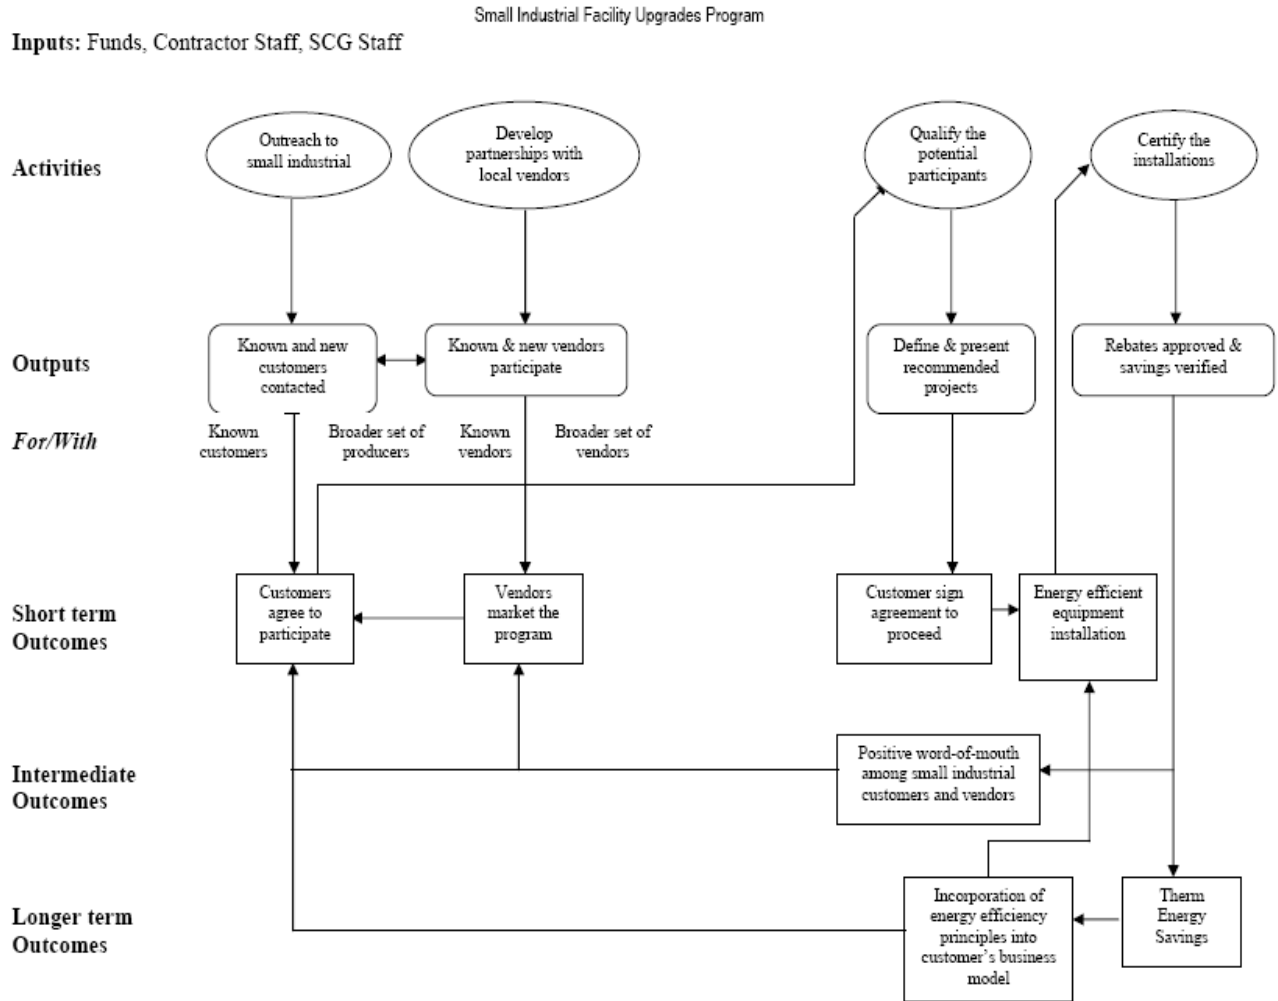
Small Industrial Facility Upgrades Program

Inputs: Funds, Contractor Staff, SCG Staff

Activities

Outreach to small industrial

Develop partnerships with local vendors

Qualify the potential participants

Certify the installations

Outputs

Known and new customers contacted

Known & new vendors participate

Define & present recommended projects

Rebates approved & savings verified

For/With

Known customers

Broader set of producers

Known vendors

Broader set of vendors

Short term Outcomes

Customers agree to participate

Vendors market the program

Customer sign agreement to proceed

Energy efficient equipment installation

Intermediate Outcomes

Positive word-of-mouth among small industrial customers and vendors

Longer term Outcomes

Incorporation of energy efficiency principles into customer's business model

Therm Energy Savings